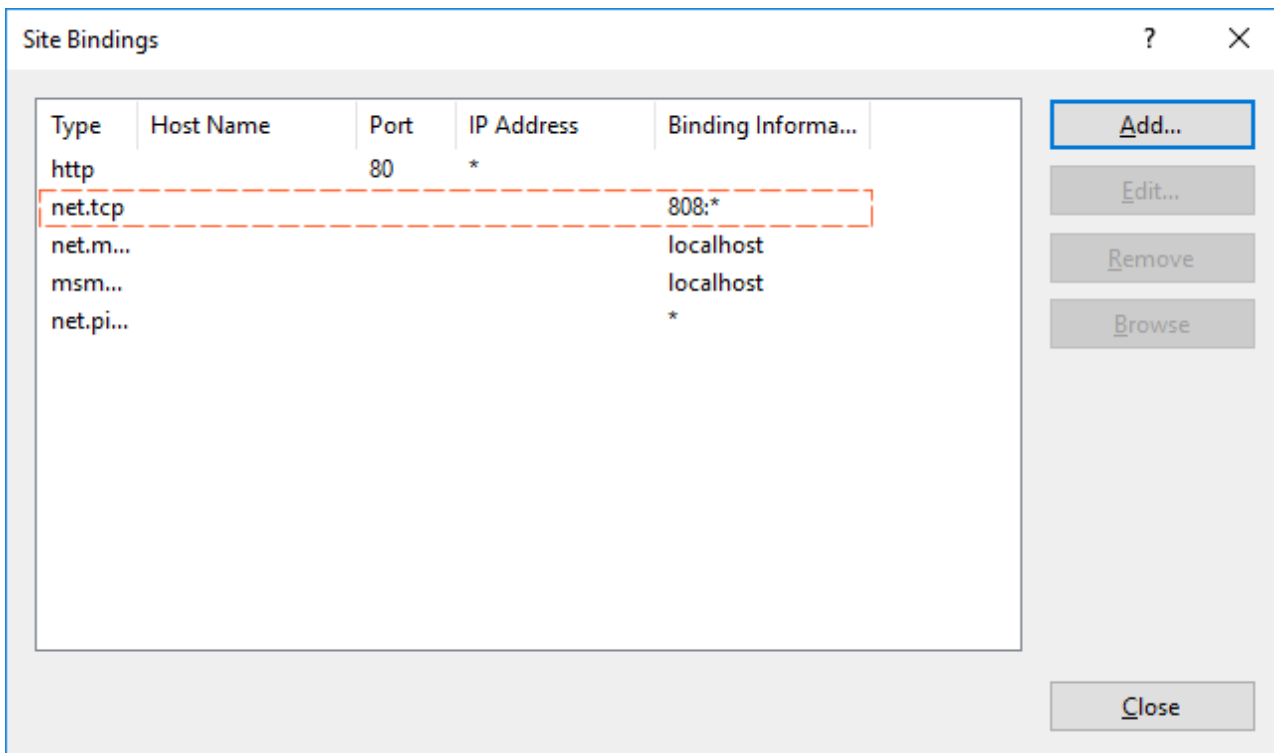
Site Bindings

?

| Type | Host Name | Port | IP Address | Binding Informa... |
|---|---|---|---|---|
| http | | 80 | * | |
| net.tcp | | | | 808:* |
| net.m... | | | | localhost |
| msm... | | | | localhost |
| net.pi... | | | | * |

Add...

Edit...

Remove

Browse

Close